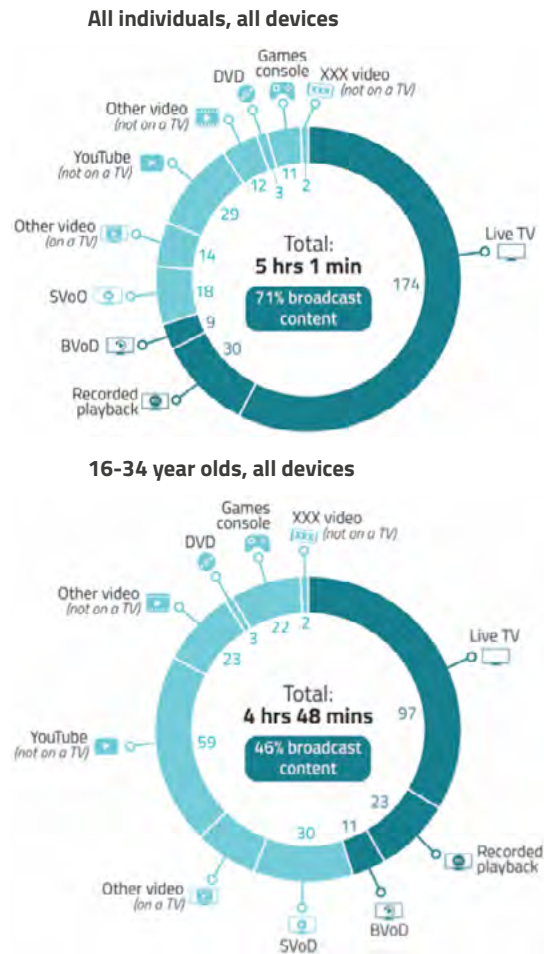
All individuals, all devices

DVD
Games console
XXX video (not on a TV)
Other video (not on a TV)
YouTube (not on a TV)
Other video (on a TV)
SVoD
BVoD
Recorded playback
Live TV

12
3
11
2
29
14
18
9
30
174

Total:
5 hrs 1 min
71% broadcast content

16-34 year olds, all devices

Games console
DVD
XXX video (not on a TV)
Other video (not on a TV)
Live TV
YouTube (not on a TV)
Other video (on a TV)
SVoD
BVoD
Recorded playback

3
22
2
23
97
59
23
30
11

Total:
4 hrs 48 mins
46% broadcast content